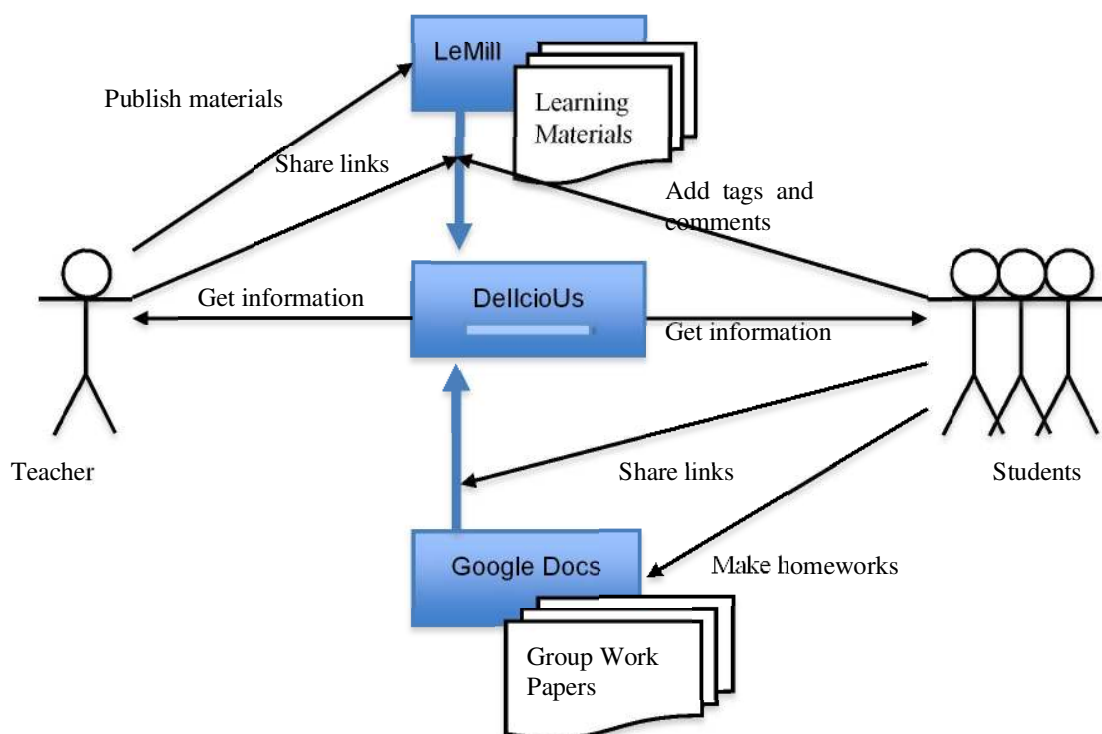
LeMill

Learning Materials

Publish materials

Share links

Add tags and comments

DelIcioUs

Get information

Get information

Teacher

Students

Share links

Google Docs

Make homeworks

Group Work Papers